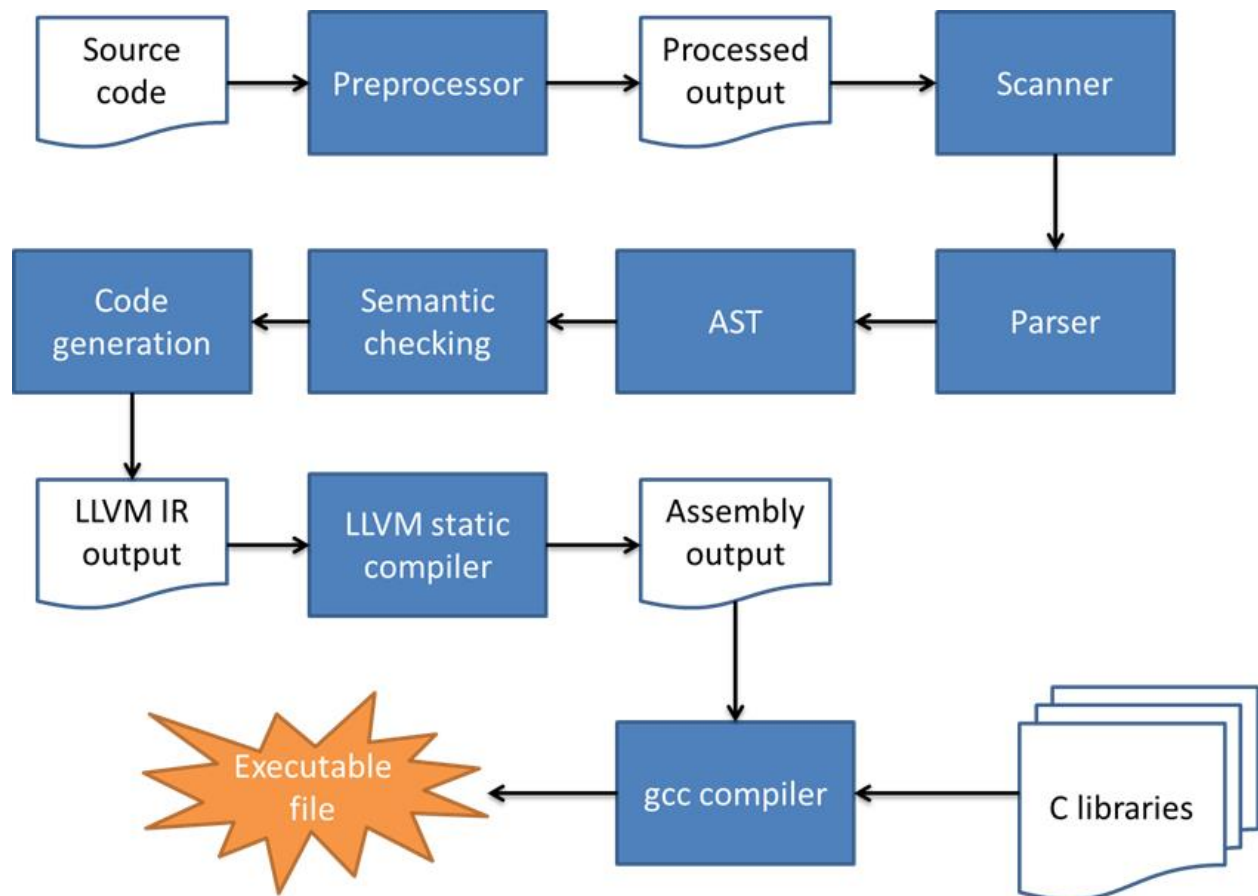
Source code

Preprocessor

Processed output

Scanner

Parser

AST

Semantic checking

Code generation

LLVM IR output

LLVM static compiler

Assembly output

gcc compiler

C libraries

Executable file